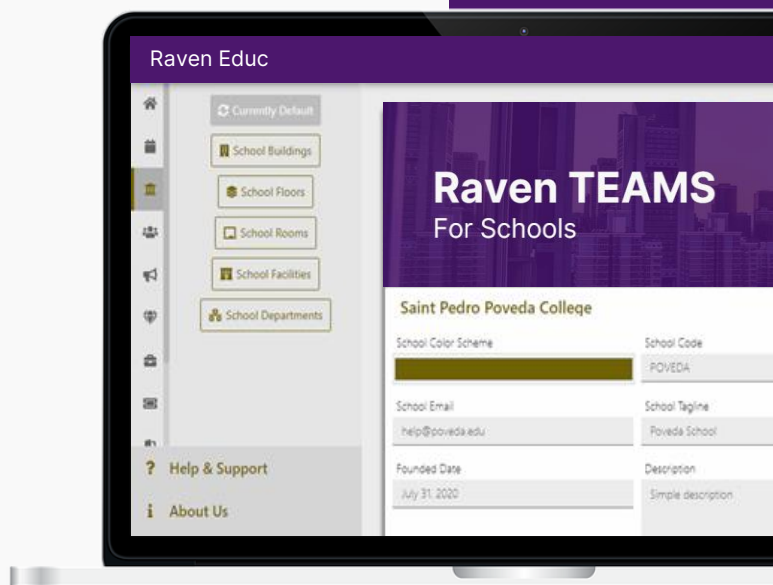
Raven Educ

Currently Default

School Buildings

School Floors

School Rooms

School Facilities

School Departments

? Help & Support

i About Us

Raven TEAMS
For Schools

Saint Pedro Poveda College

School Color Scheme

School Code
POVEDA

School Email
help@poveda.edu

School Tagline
Poveda School

Founded Date
July 31, 2020

Description
Simple description